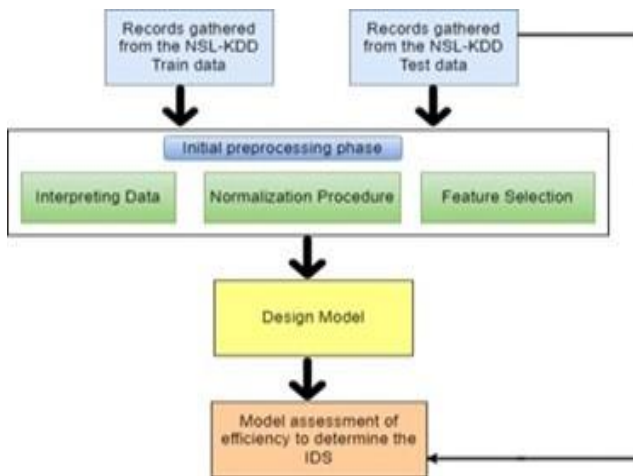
Records gathered from the NSL-KDD Train data

Records gathered from the NSL-KDD Test data

Initial preprocessing phase

Interpreting Data

Normalization Procedure

Feature Selection

Design Model

Model assessment of efficiency to determine the IDS